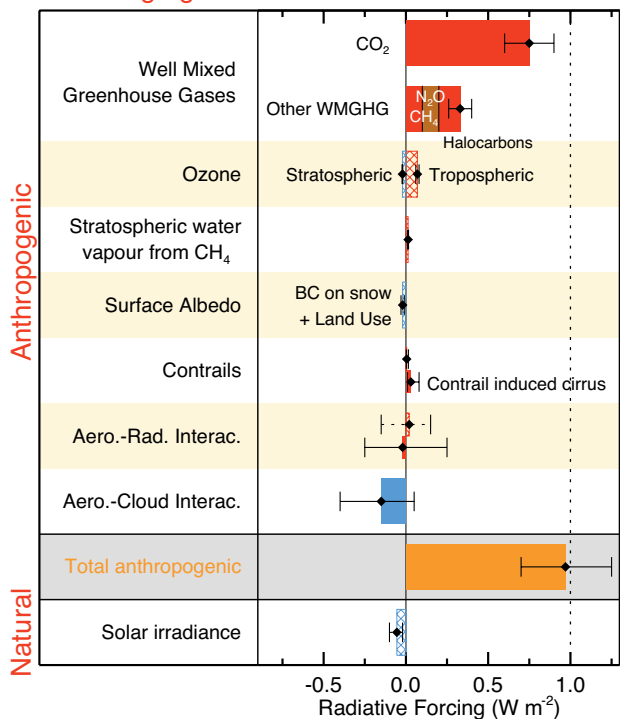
Anthropogenic

Well Mixed Greenhouse Gases

$CO_2$

Other WMGHG

$N_2O$

$CH_4$

Halocarbons

Ozone

Stratospheric

Tropospheric

Stratospheric water vapour from $CH_4$

Surface Albedo

BC on snow + Land Use

Contrails

Contrail induced cirrus

Aero.-Rad. Interac.

Aero.-Cloud Interac.

Total anthropogenic

Natural

Solar irradiance

-0.5

0.0

0.5

1.0

Radiative Forcing (W $m^{-2}$)